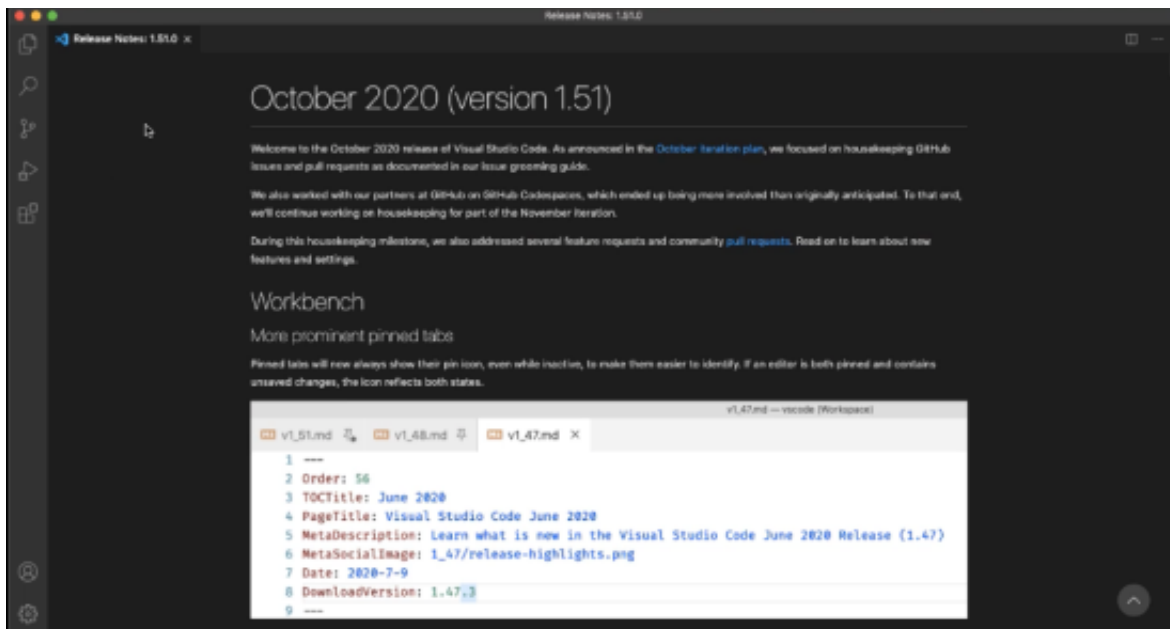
Release Notes: 1.51.0

Release Notes: 1.51.0 ×

October 2020 (version 1.51)

Welcome to the October 2020 release of Visual Studio Code. As announced in the October iteration plan, we focused on housekeeping GitHub issues and pull requests as documented in our issue grooming guide.

We also worked with our partners at GitHub on GitHub Codespaces, which ended up being more involved than originally anticipated. To that end, we'll continue working on housekeeping for part of the November iteration.

During this housekeeping milestone, we also addressed several feature requests and community pull requests. Read on to learn about new features and settings.

Workbench

More prominent pinned tabs

Pinned tabs will now always show their pin icon, even while inactive, to make them easier to identify. If an editor is both pinned and contains unsaved changes, the icon reflects both states.

v1_47.md — vscode (Workspace)

v1_51.md v1_48.md v1_47.md ×

1 ---
2 Order: 56
3 TOCTitle: June 2020
4 PageTitle: Visual Studio Code June 2020
5 MetaDescription: Learn what is new in the Visual Studio Code June 2020 Release (1.47)
6 MetaSocialImage: 1_47/release-highlights.png
7 Date: 2020-7-9
8 DownloadVersion: 1.47.3
9 ---